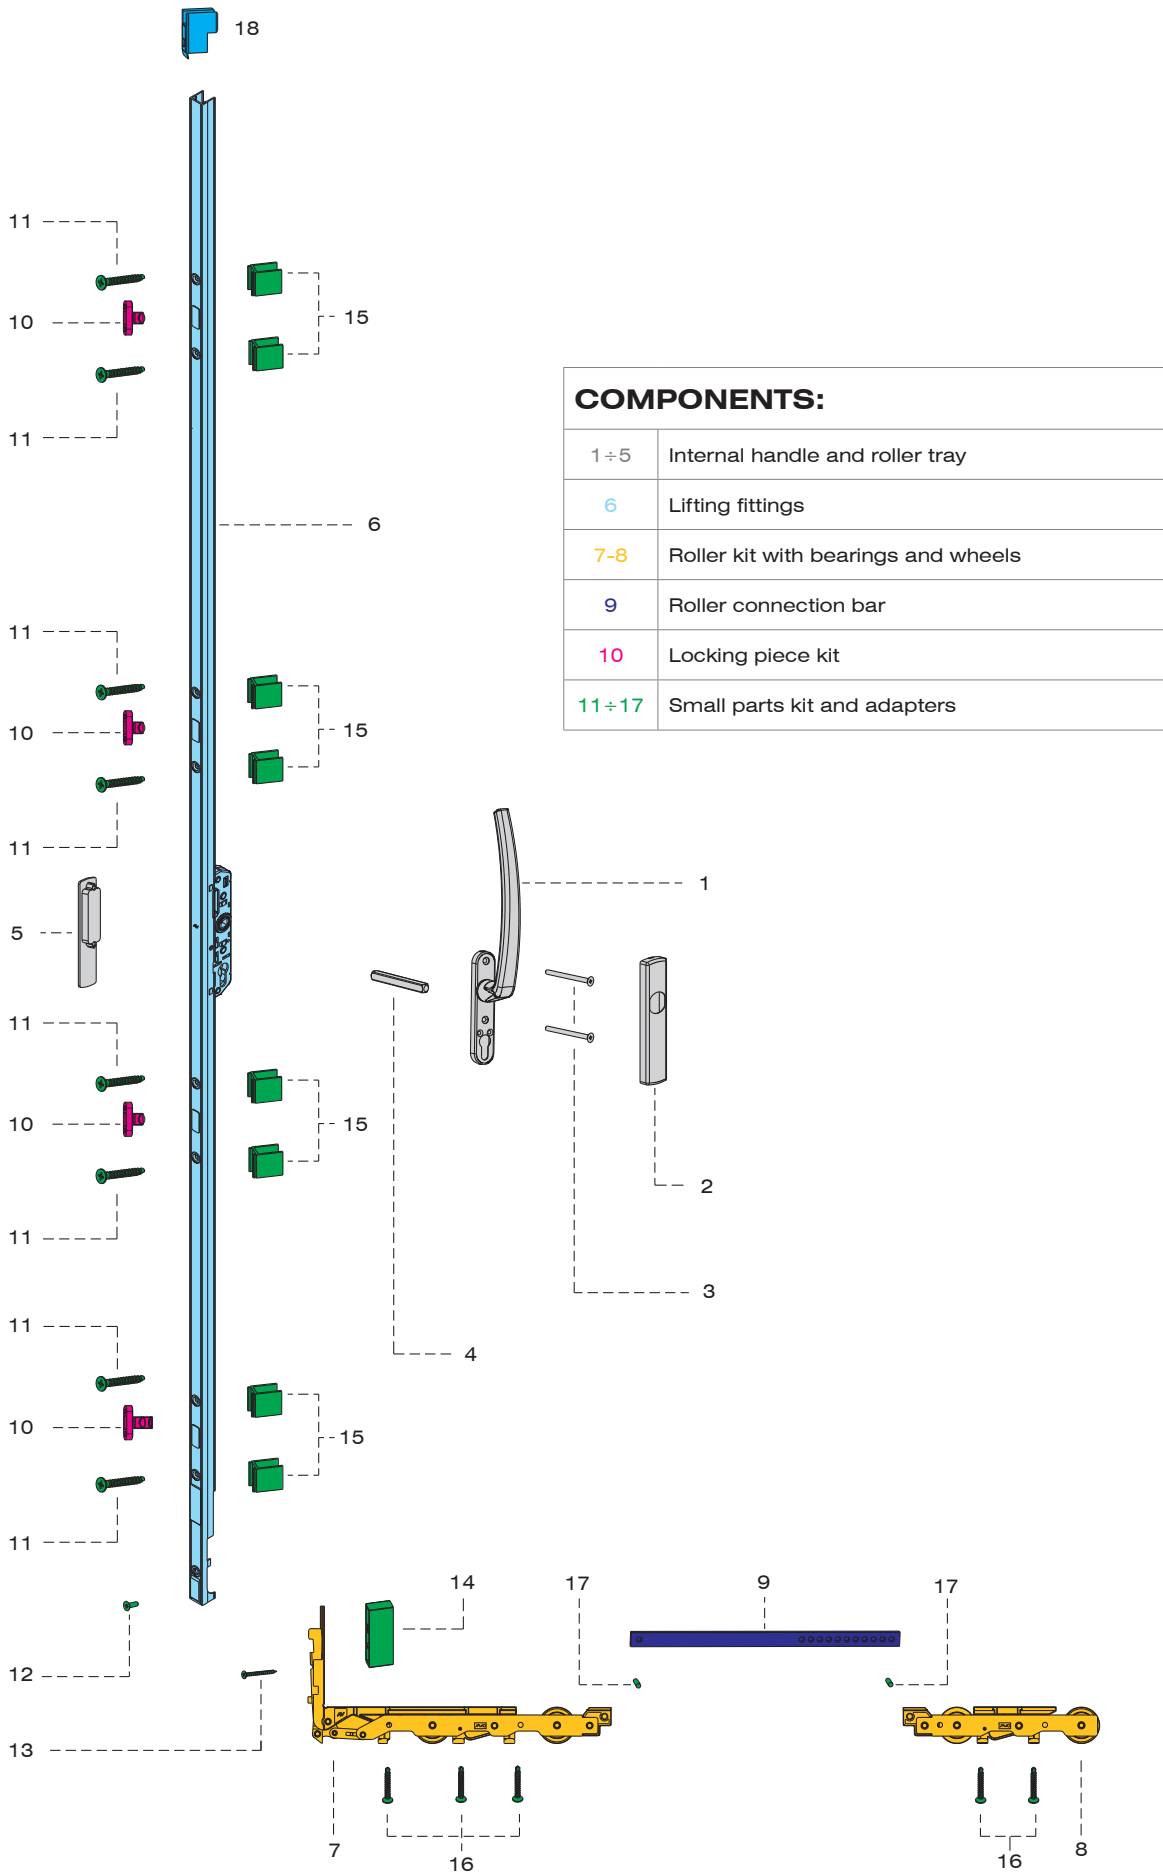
18

11
10
11
15
6

COMPONENTS:

| | |
|---|---|
| 1÷5 | Internal handle and roller tray |
| 6 | Lifting fittings |
| 7-8 | Roller kit with bearings and wheels |
| 9 | Roller connection bar |
| 10 | Locking piece kit |
| 11÷17 | Small parts kit and adapters |

11
10
11
15
1
5
11
10
11
15
2
3
4
11
10
11
15
14
17
9
17
12
13
7
16
16
8